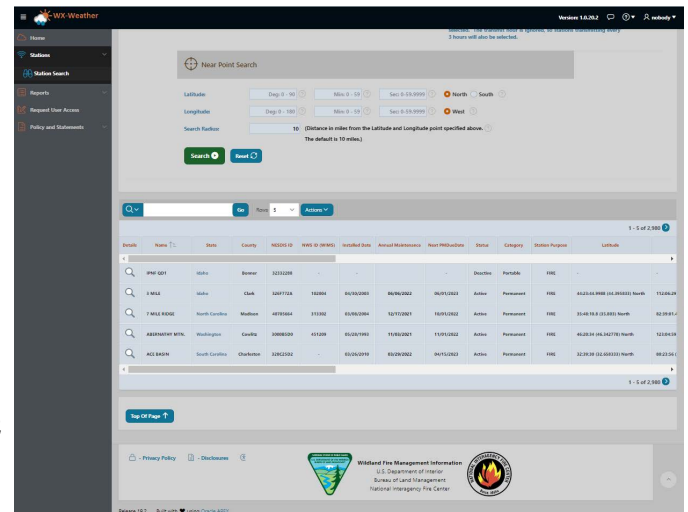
WX-Weather

Version: 1.0.20.2 nobody

Home
Stations
Station Search
Reports
Request User Access
Policy and Statements

selected. The transmit hour is ignored, all stations transmitting every 3 hours will also be selected.

Near Point Search

Latitude Deg: 0 - 90 Min: 0 - 59 Sec: 0-59.9999 North South

Longitude Deg: 0 - 180 Min: 0 - 59 Sec: 0-59.9999 West

Search Radius 10 (Distance in miles from the Latitude and Longitude point specified above. The default is 10 miles.)

Search Reset

Go Rows 5 Actions

1 - 5 of 2,988

| Details | Name | State | County | NESDIS ID | NWS ID (WIMS) | Installed Date | Annual Maintenance | Next PMDueDate | Status | Category | Station Purpose | Latitude | |
|---|---|---|---|---|---|---|---|---|---|---|---|---|---|
| | !PNF QD1 | Idaho | Bonner | 32232298 | - | - | - | - | Deactive | Portable | FIRE | - | - |
| | 3 MILE | Idaho | Clark | 3267772A | 102804 | 04/30/2003 | 06/06/2022 | 06/01/2023 | Active | Permanent | FIRE | 44:23:45.9988 (44.395833) North | 112:04:28 |
| | 7 MILE RIDGE | North Carolina | Madison | 48785664 | 311202 | 03/06/2004 | 12/17/2021 | 10/01/2022 | Active | Permanent | FIRE | 35:48:19.0 (35.805) North | 82:39:01.4 |
| | ABERNATHY MTN. | Washington | Cowlitz | 3390B20D | 451209 | 05/20/1993 | 11/03/2021 | 11/01/2022 | Active | Permanent | FIRE | 46:20:34 (46.342778) North | 123:04:59 |
| | ACE BASIN | South Carolina | Charleston | 328C2502 | - | 03/26/2019 | 03/29/2022 | 04/15/2023 | Active | Permanent | FIRE | 32:38:38 (32.6\[illegible\]) North | 80:23:26 |

1 - 5 of 2,988

Top Of Page

- Privacy Policy - Disclosures

Wildland Fire Management Information
U.S. Department of Interior
Bureau of Land Management
National Interagency Fire Center

Release 19.2 Built with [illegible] using Oracle APEX